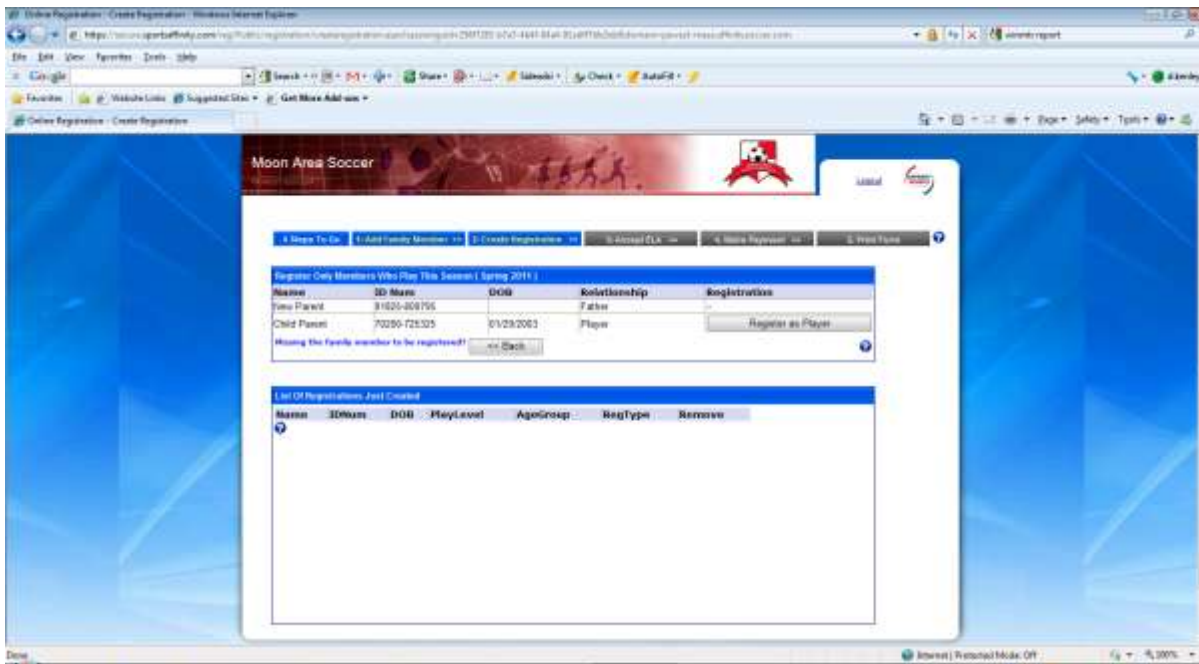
Online Registration - Create Registration - Windows Internet Explorer

https://secure.sportsaffinity.com/reg/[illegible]

File Edit View Favorites Tools Help

Google

Search Share Sidewiki Check AutoFill

Favorites Website Links Suggested Sites Get More Add-ons

Online Registration - Create Registration

Page Safety Tools

Moon Area Soccer

Logout

4 Steps To Go 1. Add Family Member >> 2. Create Registration >> 3. Accept EULA >> 4. Make Payment >> 5. Print Form

Register Only Members Who Play This Season ( Spring 2011 )

| Name | ID Num | DOB | Relationship | Registration |
|---|---|---|---|---|
| New Parent | 81620-808795 | | Father | - |
| Child Parent | 70280-725325 | 01/29/2003 | Player | Register as Player |

Missing the family member to be registered? << Back

List Of Registrations Just Created

| Name | IDNum | DOB | PlayLevel | AgeGroup | RegType | Remove |
|---|---|---|---|---|---|---|

Done

Internet | Protected Mode: Off

100%